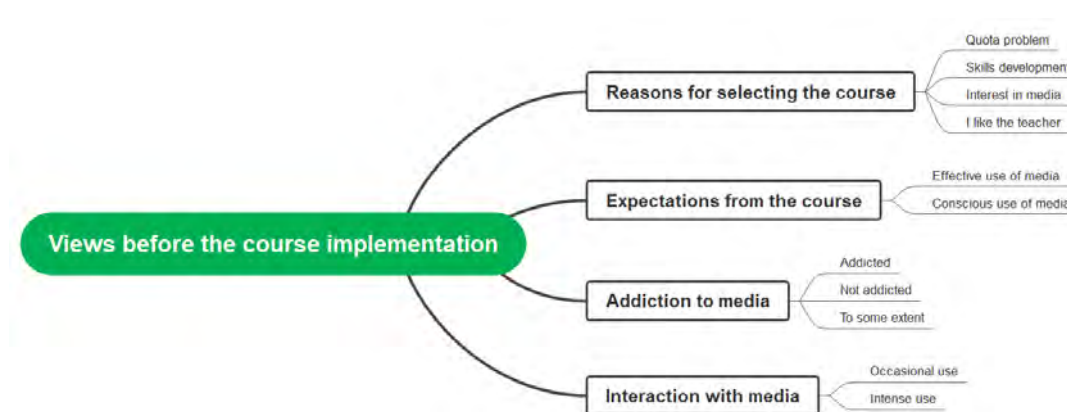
Views before the course implementation

Reasons for selecting the course
Quota problem
Skills developmen
Interest in media
I like the teacher

Expectations from the course
Effective use of media
Conscious use of media

Addiction to media
Addicted
Not addicted
To some extent

Interaction with media
Occasional use
Intense use